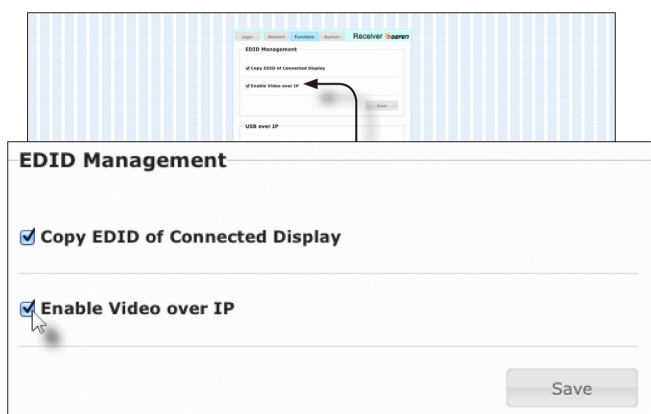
Login Network Functions System Receiver Gefen

EDID Management

Copy EDID of Connected Display

Enable Video over IP

Save

USB over IP

EDID Management

Copy EDID of Connected Display

Enable Video over IP

Save